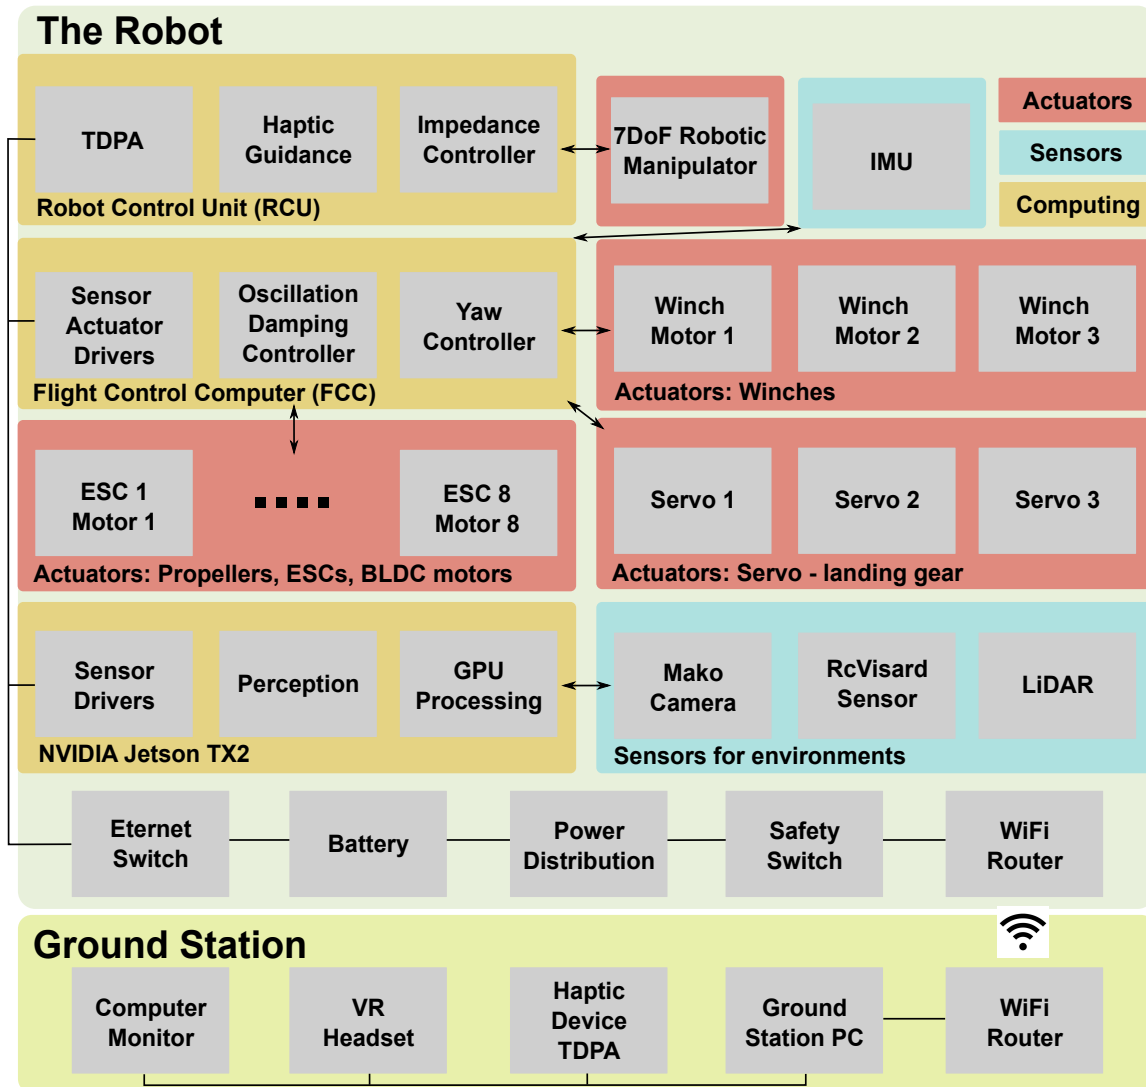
The Robot

TDPA

Haptic Guidance

Impedance Controller

Robot Control Unit (RCU)

7DoF Robotic Manipulator

IMU

Actuators

Sensors

Computing

Sensor Actuator Drivers

Oscillation Damping Controller

Yaw Controller

Flight Control Computer (FCC)

Winch Motor 1

Winch Motor 2

Winch Motor 3

Actuators: Winches

ESC 1 Motor 1

....

ESC 8 Motor 8

Actuators: Propellers, ESCs, BLDC motors

Servo 1

Servo 2

Servo 3

Actuators: Servo - landing gear

Sensor Drivers

Perception

GPU Processing

NVIDIA Jetson TX2

Mako Camera

RcVisard Sensor

LiDAR

Sensors for environments

Eternet Switch

Battery

Power Distribution

Safety Switch

WiFi Router

Ground Station

Computer Monitor

VR Headset

Haptic Device TDPA

Ground Station PC

WiFi Router